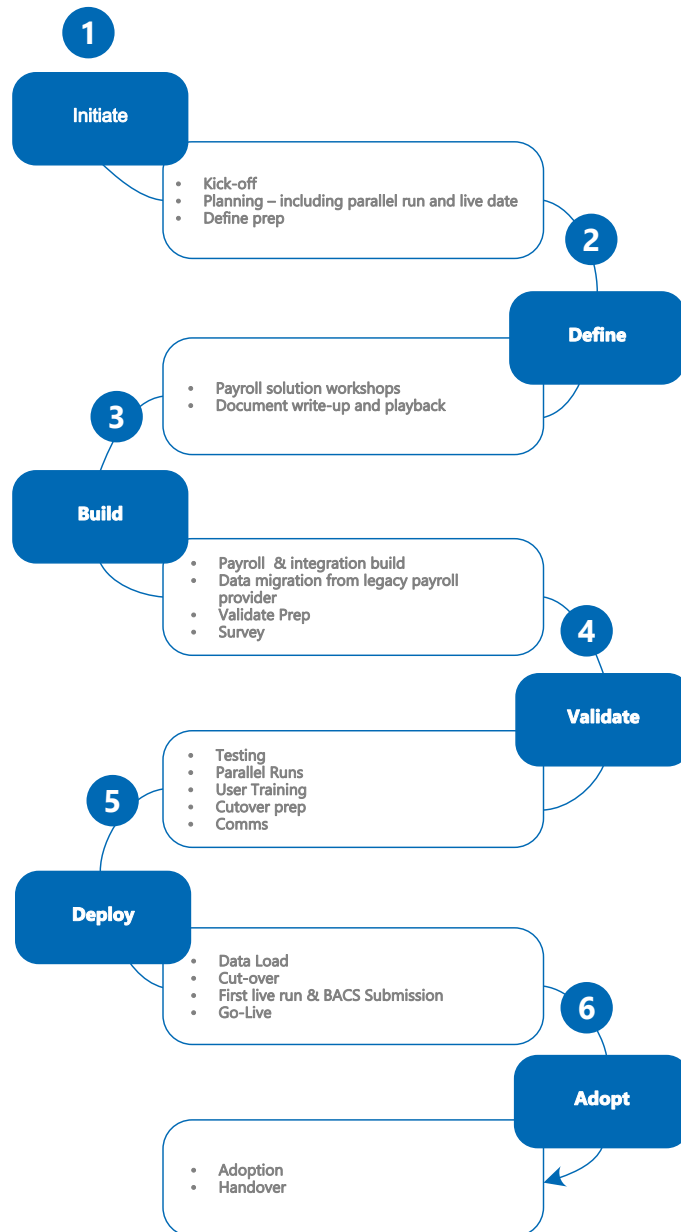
1

Initiate

- Kick-off
- Planning – including parallel run and live date
- Define prep

2

Define

- Payroll solution workshops
- Document write-up and playback

3

Build

- Payroll & integration build
- Data migration from legacy payroll provider
- Validate Prep
- Survey

4

Validate

- Testing
- Parallel Runs
- User Training
- Cutover prep
- Comms

5

Deploy

- Data Load
- Cut-over
- First live run & BACS Submission
- Go-Live

6

Adopt

- Adoption
- Handover